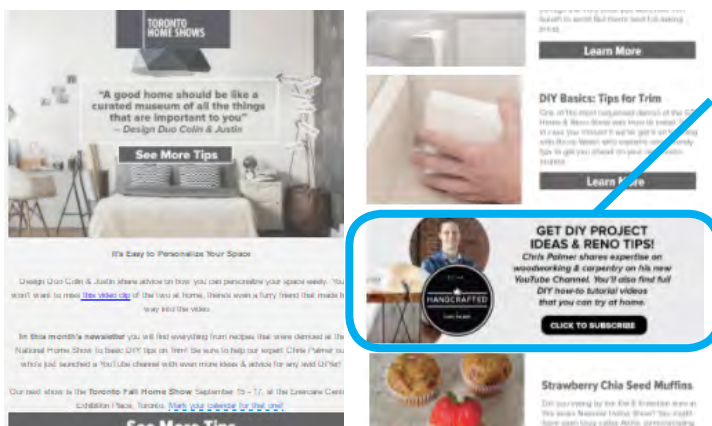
TORONTO HOME SHOWS

"A good home should be like a curated museum of all the things that are important to you"
– Design Duo Colin & Justin

See More Tips

It's Easy to Personalize Your Space

Design Duo Colin & Justin share advice on how you can personalize your space easily. You won't want to miss this video clip of the two at home, there's even a furry friend that made it way into the video.

In this month's newsletter you will find everything from recipes that were demoed at the National Home Show to basic DIY tips on Trim! Be sure to help our expert Chris Palmer as who just launched a YouTube channel with even more ideas & advice for any avid DIY'er!

Our next show is the Toronto Fall Home Show September 15 - 17, at the Enercare Centre Exhibition Place, Toronto. Mark your calendar for this one!

See More Tips

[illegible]

Learn More

DIY Basics: Tips for Trim

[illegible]

Learn More

GET DIY PROJECT IDEAS & RENO TIPS!

Chris Palmer shares expertise on woodworking & carpentry on his new YouTube Channel. You'll also find full DIY how-to tutorial videos that you can try at home.

HANDCRAFTED

CLICK TO SUBSCRIBE

Strawberry Chia Seed Muffins

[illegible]